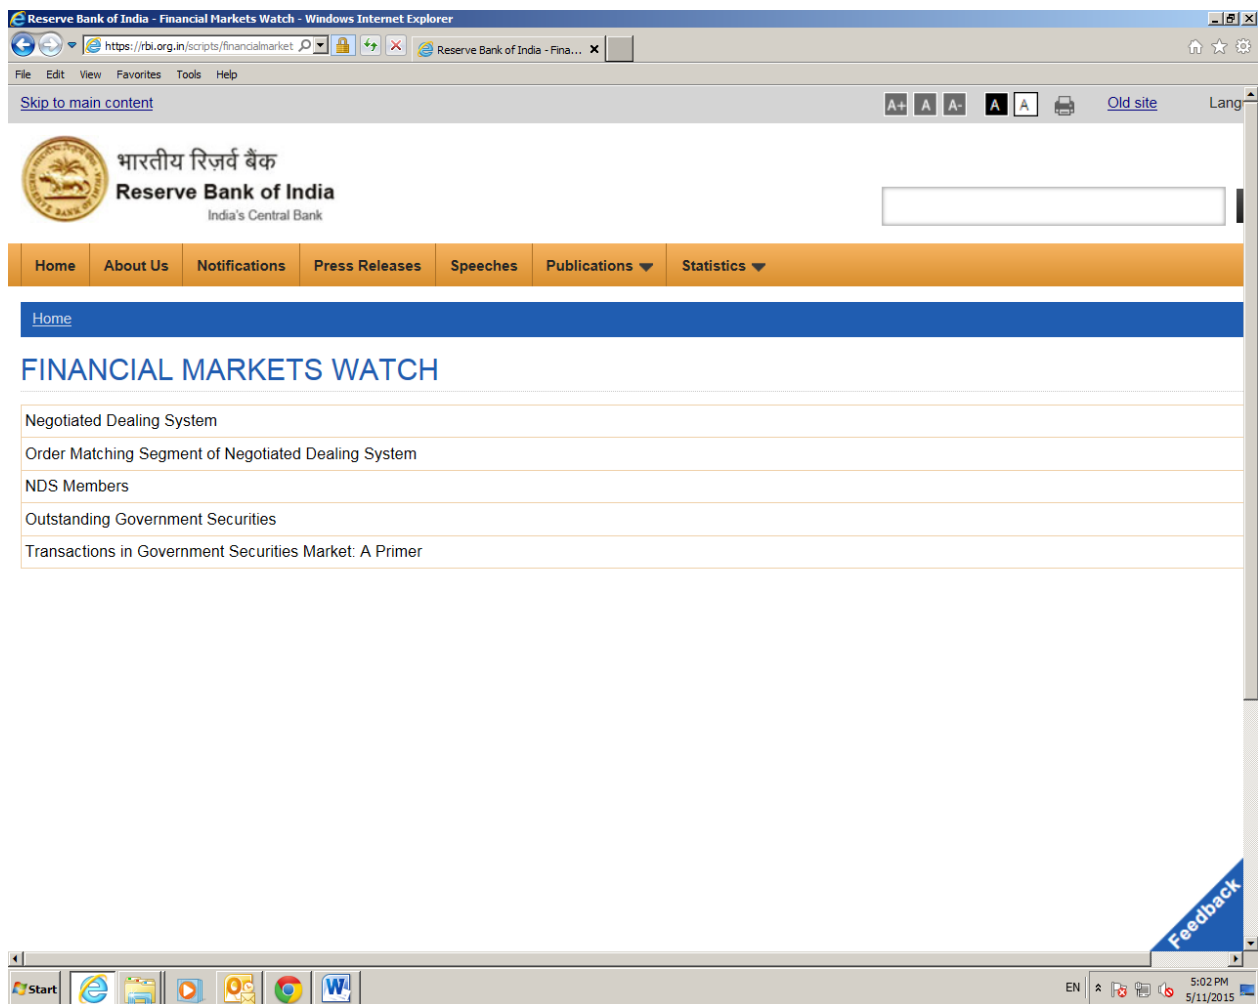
Reserve Bank of India - Financial Markets Watch - Windows Internet Explorer

https://rbi.org.in/scripts/financialmarket

Reserve Bank of India - Fina...

File Edit View Favorites Tools Help

Skip to main content

A+ A A- A A

Old site

Lang

भारतीय रिज़र्व बैंक
Reserve Bank of India
India's Central Bank

Home | About Us | Notifications | Press Releases | Speeches | Publications | Statistics

Home

FINANCIAL MARKETS WATCH

Negotiated Dealing System

Order Matching Segment of Negotiated Dealing System

NDS Members

Outstanding Government Securities

Transactions in Government Securities Market: A Primer

Feedback

Start

EN

5:02 PM
5/11/2015